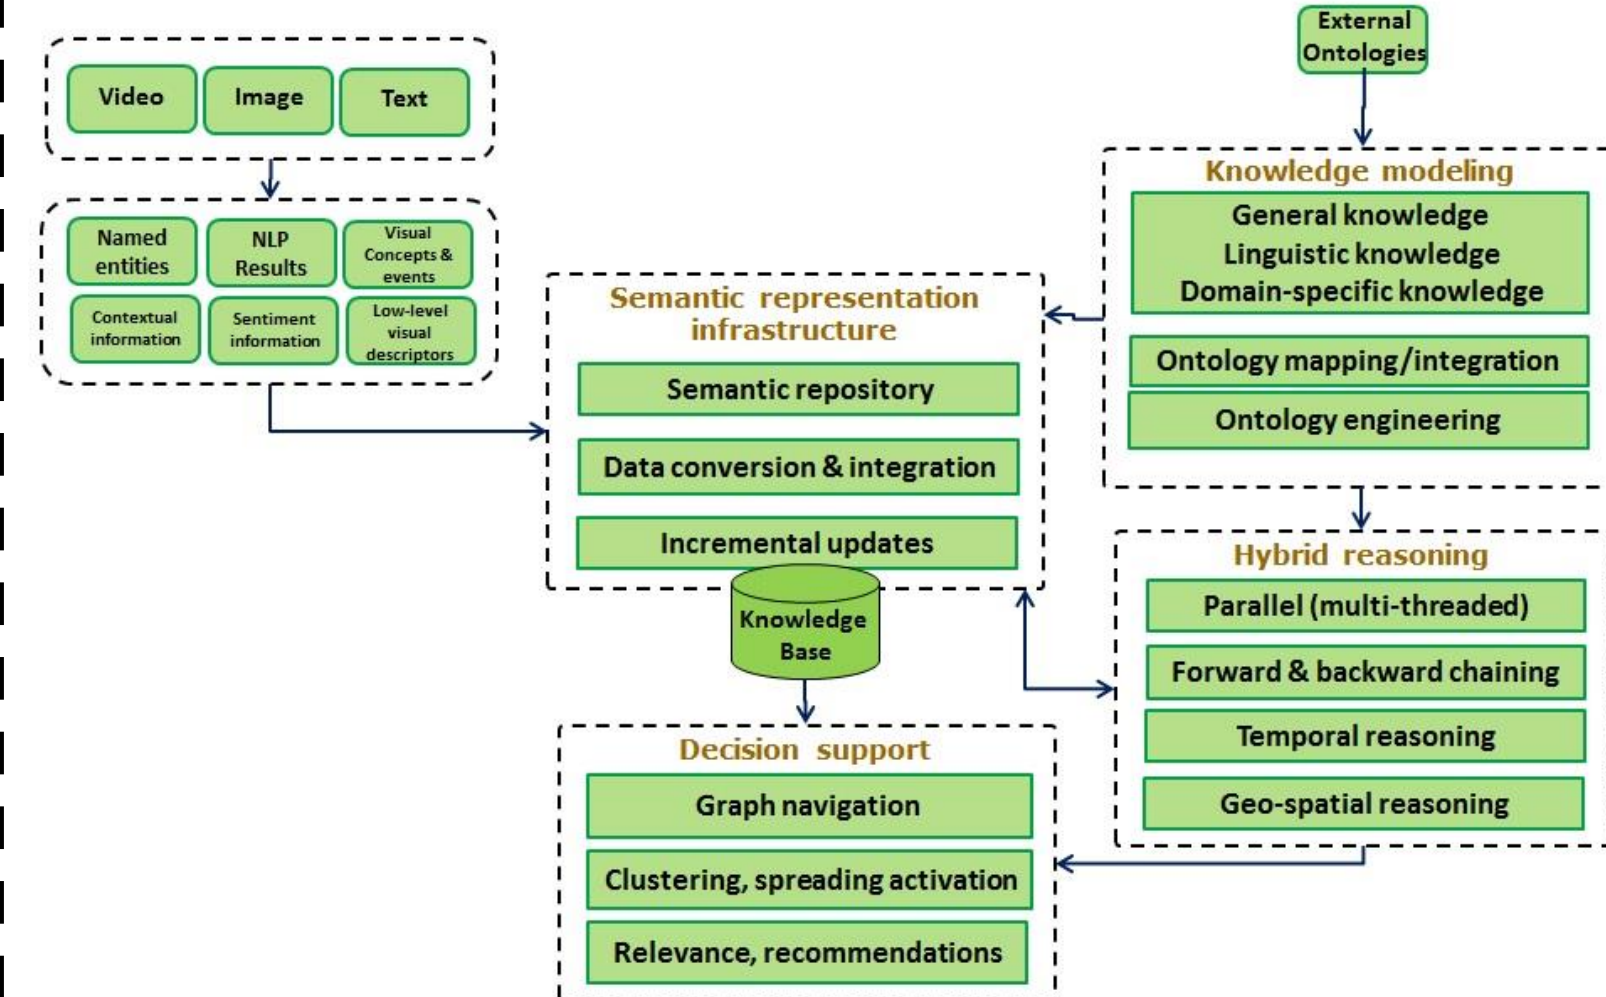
Video
Image
Text

Named entities
NLP Results
Visual Concepts & events
Contextual information
Sentiment information
Low-level visual descriptors

External Ontologies

Knowledge modeling
General knowledge
Linguistic knowledge
Domain-specific knowledge
Ontology mapping/integration
Ontology engineering

Semantic representation infrastructure
Semantic repository
Data conversion & integration
Incremental updates

Knowledge Base

Hybrid reasoning
Parallel (multi-threaded)
Forward & backward chaining
Temporal reasoning
Geo-spatial reasoning

Decision support
Graph navigation
Clustering, spreading activation
Relevance, recommendations